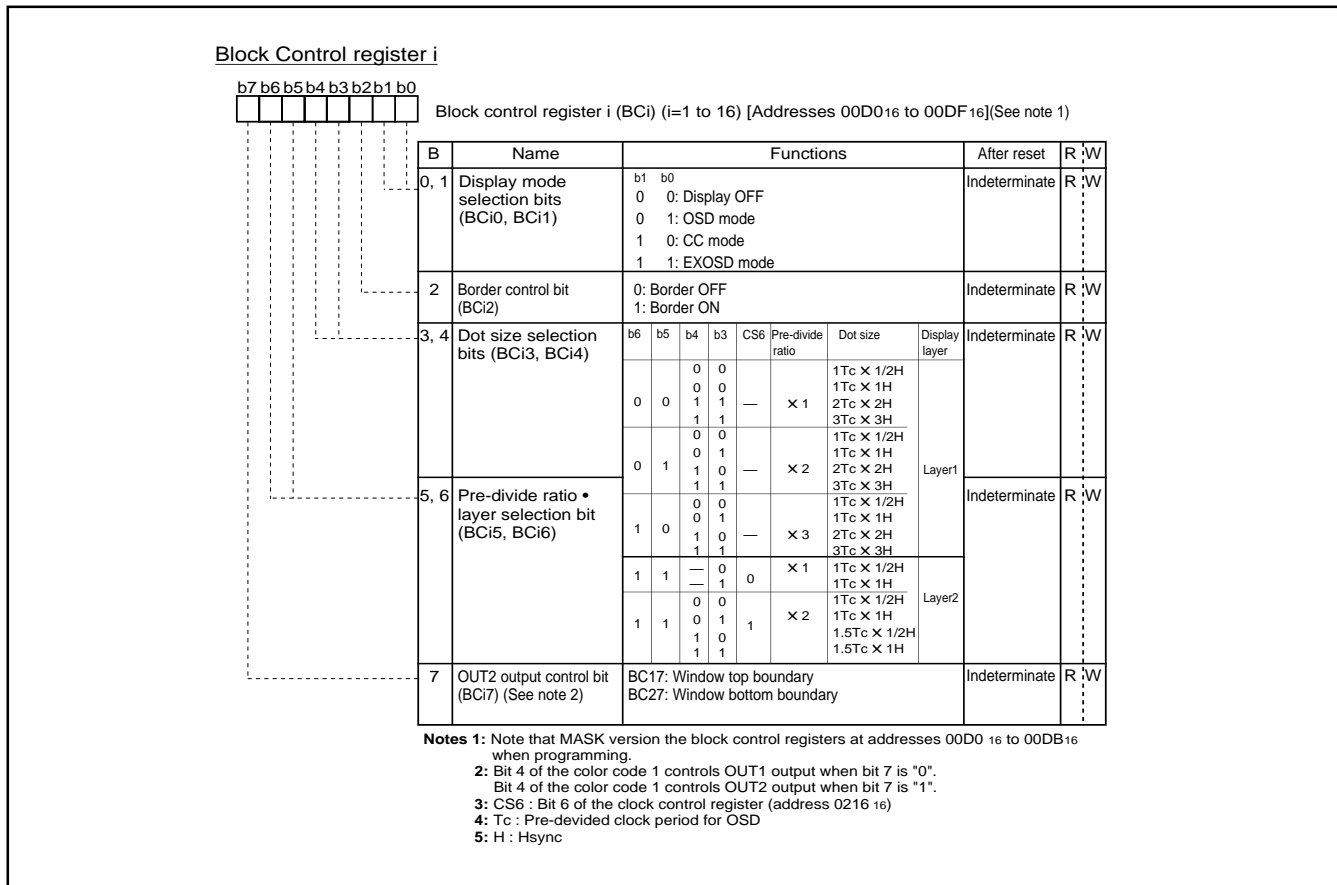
Block Control register i

b7 b6 b5 b4 b3 b2 b1 b0

Block control register i (BCi) (i=1 to 16) [Addresses 00D0$_{16}$ to 00DF$_{16}$](See note 1)

| B | Name | Functions | After reset | R | W |
|---|---|---|---|---|---|
| 0, 1 | Display mode selection bits (BCi0, BCi1) | b1 b0<br>0 0: Display OFF<br>0 1: OSD mode<br>1 0: CC mode<br>1 1: EXOSD mode | Indeterminate | R | W |
| 2 | Border control bit (BCi2) | 0: Border OFF<br>1: Border ON | Indeterminate | R | W |
| 3, 4 | Dot size selection bits (BCi3, BCi4) | (see table below) | Indeterminate | R | W |
| 5, 6 | Pre-divide ratio • layer selection bit (BCi5, BCi6) | (see table below) | Indeterminate | R | W |
| 7 | OUT2 output control bit (BCi7) (See note 2) | BC17: Window top boundary<br>BC27: Window bottom boundary | Indeterminate | R | W |

| b6 | b5 | b4 | b3 | CS6 | Pre-divide ratio | Dot size | Display layer |
|---|---|---|---|---|---|---|---|
| 0 | 0 | 0 | 0 | — | × 1 | 1Tc × 1/2H | Layer1 |
| | | 0 | 1 | | | 1Tc × 1H | |
| | | 1 | 0 | | | 2Tc × 2H | |
| | | 1 | 1 | | | 3Tc × 3H | |
| 0 | 1 | 0 | 0 | — | × 2 | 1Tc × 1/2H | |
| | | 0 | 1 | | | 1Tc × 1H | |
| | | 1 | 0 | | | 2Tc × 2H | |
| | | 1 | 1 | | | 3Tc × 3H | |
| 1 | 0 | 0 | 0 | — | × 3 | 1Tc × 1/2H | |
| | | 0 | 1 | | | 1Tc × 1H | |
| | | 1 | 0 | | | 2Tc × 2H | |
| | | 1 | 1 | | | 3Tc × 3H | |
| 1 | 1 | — | 0 | 0 | × 1 | 1Tc × 1/2H | Layer2 |
| | | — | 1 | | | 1Tc × 1H | |
| 1 | 1 | 0 | 0 | 1 | × 2 | 1Tc × 1/2H | |
| | | 0 | 1 | | | 1Tc × 1H | |
| | | 1 | 0 | | | 1.5Tc × 1/2H | |
| | | 1 | 1 | | | 1.5Tc × 1H | |

Notes 1: Note that MASK version the block control registers at addresses 00D0 $_{16}$ to 00DB$_{16}$ when programming.
2: Bit 4 of the color code 1 controls OUT1 output when bit 7 is "0".
Bit 4 of the color code 1 controls OUT2 output when bit 7 is "1".
3: CS6 : Bit 6 of the clock control register (address 0216 $_{16}$)
4: Tc : Pre-devided clock period for OSD
5: H : Hsync